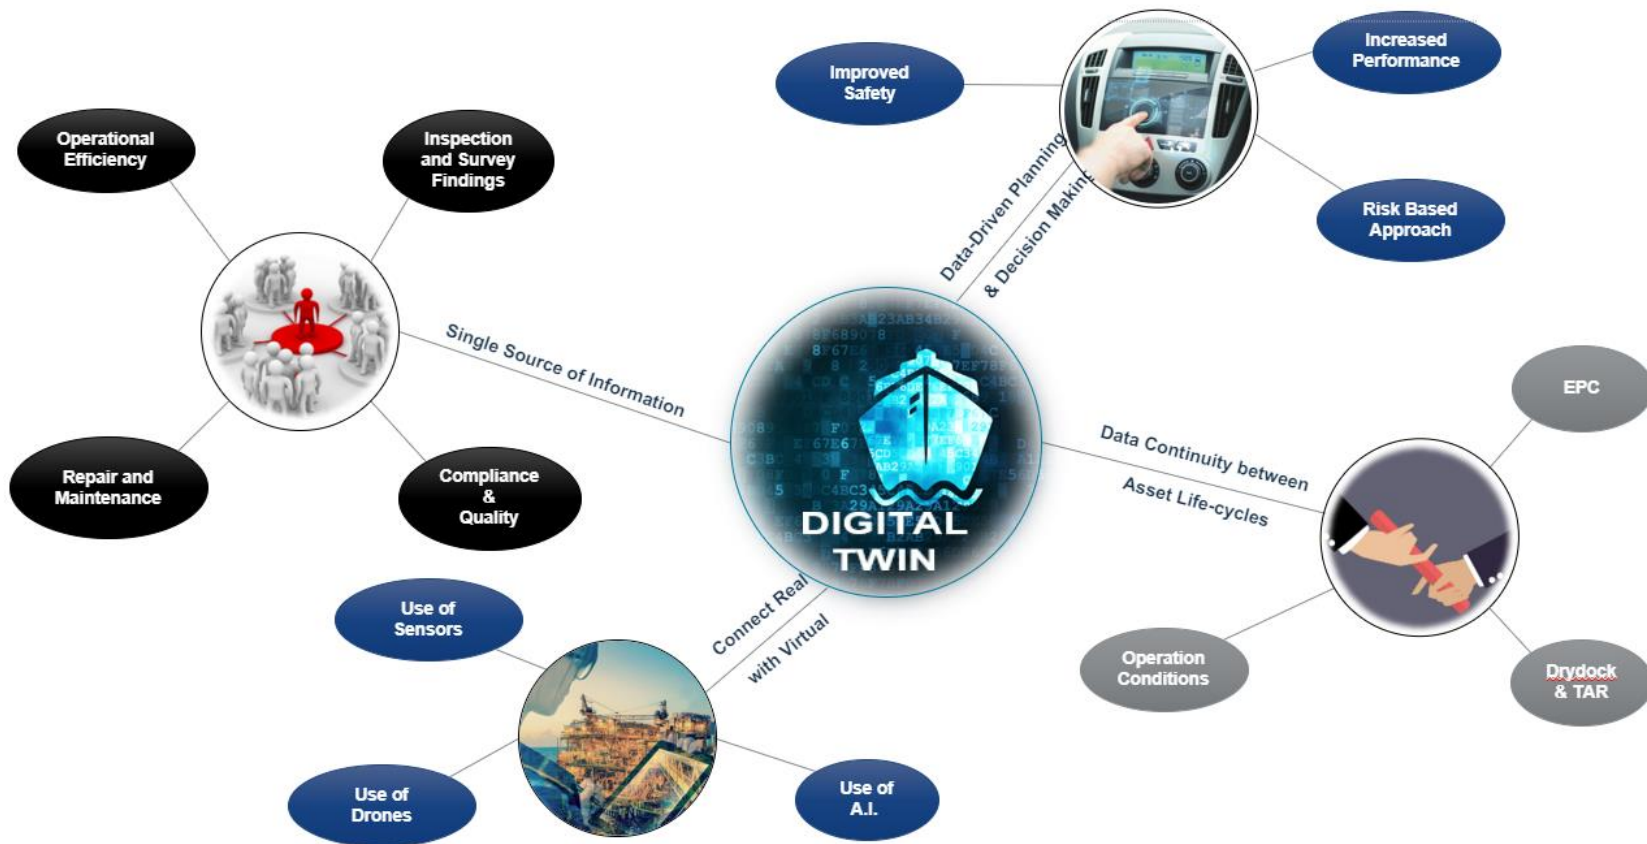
DIGITAL TWIN

Single Source of Information

Operational Efficiency

Inspection and Survey Findings

Repair and Maintenance

Compliance & Quality

Data-Driven Planning & Decision Making

Improved Safety

Increased Performance

Risk Based Approach

Data Continuity between Asset Life-cycles

EPC

Operation Conditions

Drydock & TAR

Connect Real with Virtual

Use of Sensors

Use of Drones

Use of A.I.